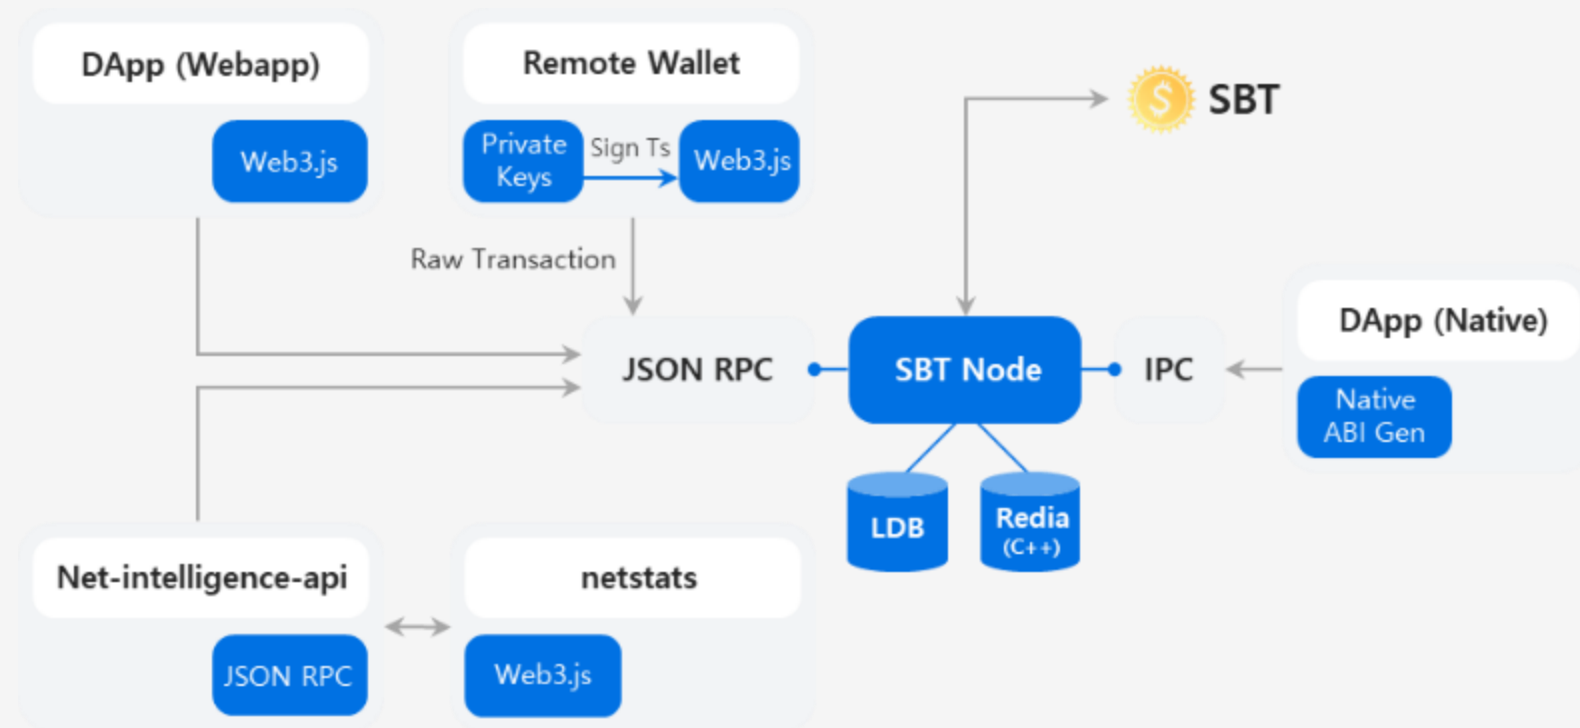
DApp (Webapp)

Web3.js

Remote Wallet

Private Keys

Sign Ts

Web3.js

SBT

Raw Transaction

JSON RPC

SBT Node

IPC

DApp (Native)

Native ABI Gen

LDB

Redia (C++)

Net-intelligence-api

JSON RPC

netstats

Web3.js